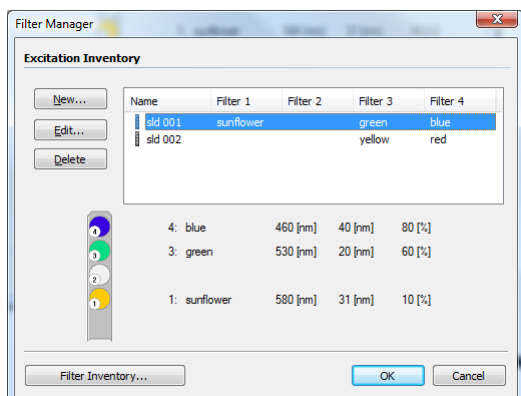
Filter Manager

Excitation Inventory

New...
Edit...
Delete

| Name | Filter 1 | Filter 2 | Filter 3 | Filter 4 |
|---|---|---|---|---|
| sld 001 | sunflower | | green | blue |
| sld 002 | | | yellow | red |

4
3
2
1

| | | | | |
|---|---|---|---|---|
| 4: | blue | 460 [nm] | 40 [nm] | 80 [%] |
| 3: | green | 530 [nm] | 20 [nm] | 60 [%] |
| 1: | sunflower | 580 [nm] | 31 [nm] | 10 [%] |

Filter Inventory...
OK
Cancel